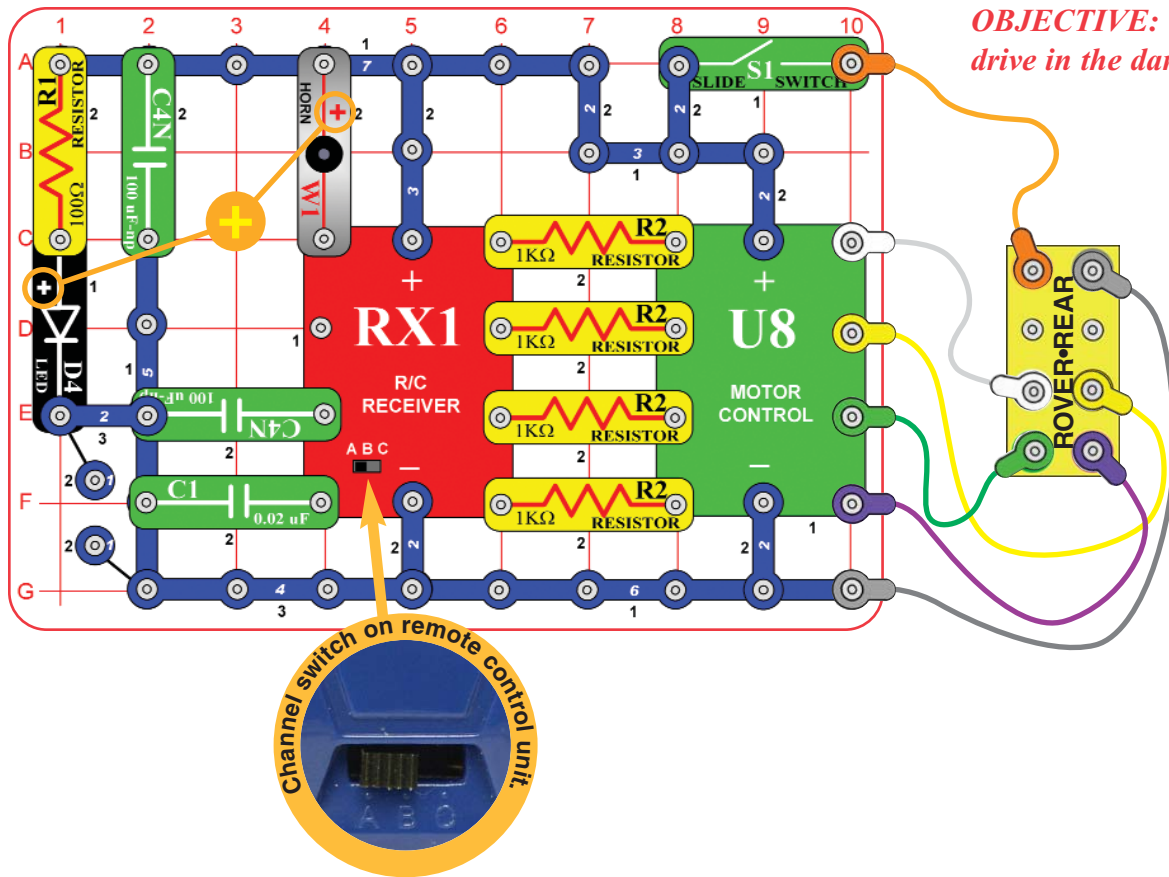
OBJECTIVE: drive in the da

1 2 3 4 5 6 7 8 9 10
A B C D E F G

R1 RESISTOR 100Ω
C4N 100 uF-up
HORN W1
7
S1 SLIDE SWITCH
2 3 1
R2 1KΩ RESISTOR
RX1 R/C RECEIVER
A B C
U8 MOTOR CONTROL
D4 LED
C4N 100 uF-up
C1 0.02 uF
4 6
ROVER•REAR

Channel switch on remote control unit.
A B C